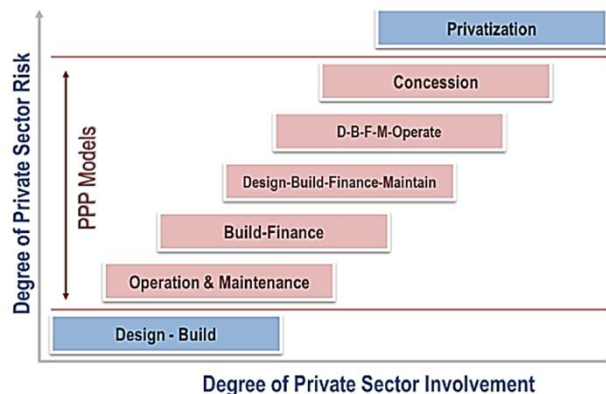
Privatization

Concession

D-B-F-M-Operate

Design-Build-Finance-Maintain

Build-Finance

Operation & Maintenance

Design - Build

PPP Models

Degree of Private Sector Risk

Degree of Private Sector Involvement